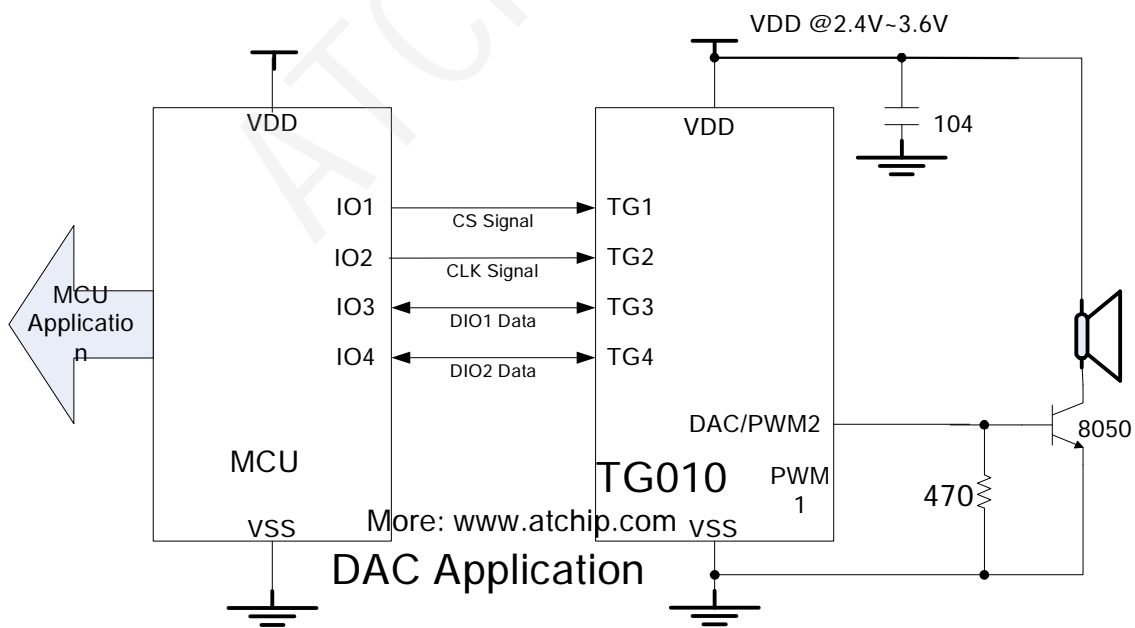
VDD @2.4V~3.6V

VDD

VDD

104

IO1

CS Signal

TG1

IO2

CLK Signal

TG2

MCU Application

IO3

DIO1 Data

TG3

IO4

DIO2 Data

TG4

DAC/PWM2

8050

MCU

TG010

PWM 1

470

VSS

More: www.atchip.com

VSS

DAC Application

ATCHIP